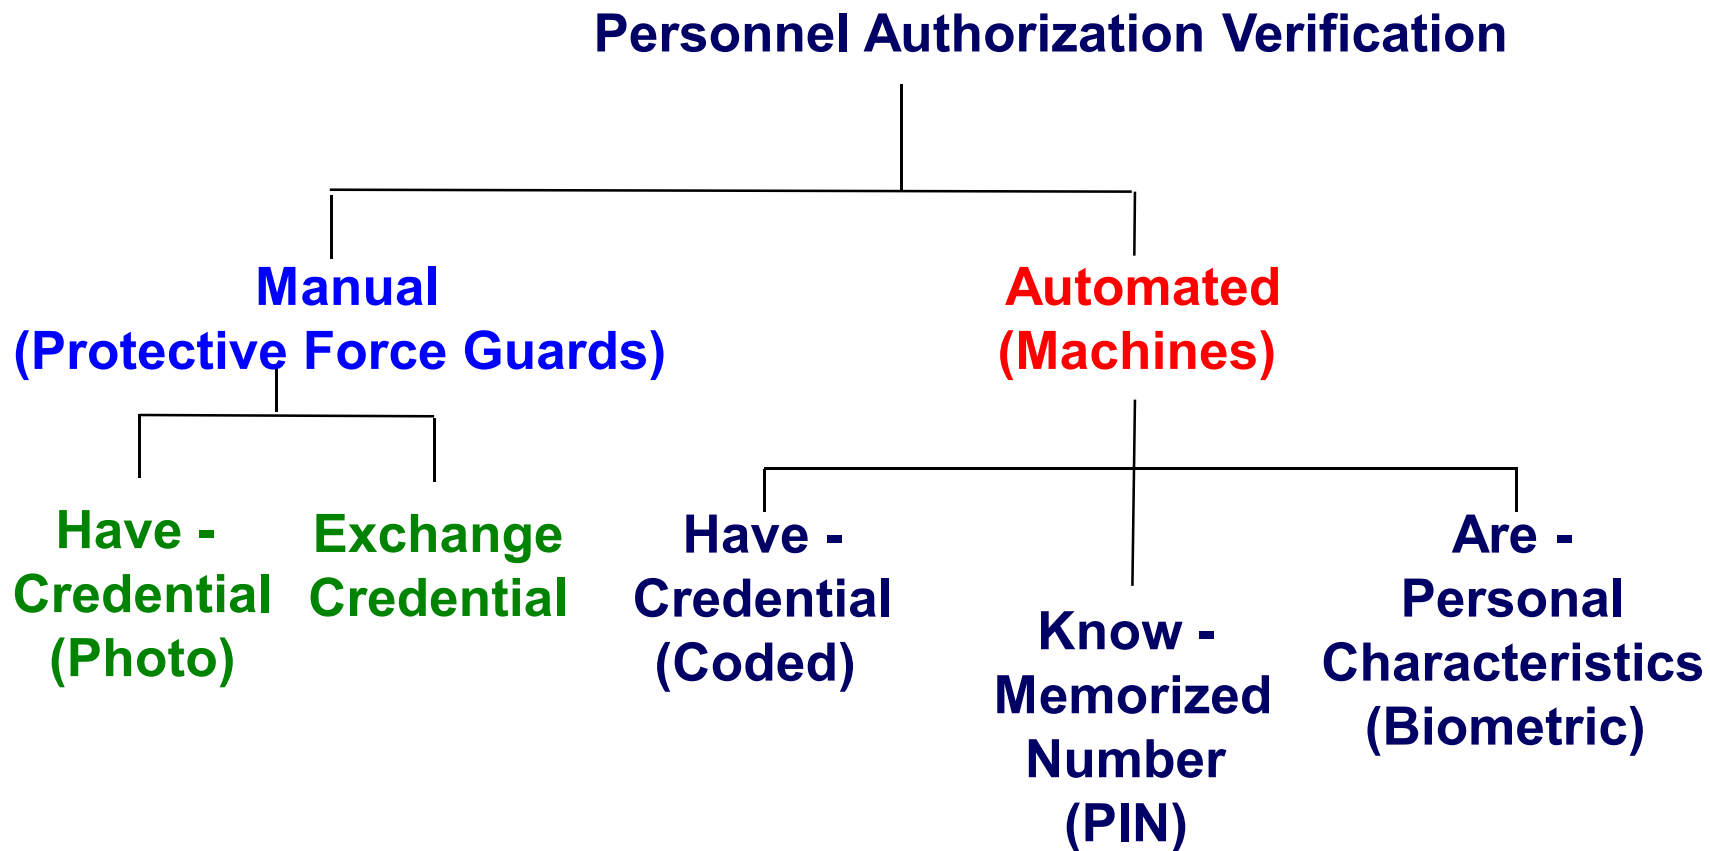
Personnel Authorization Verification

Manual
(Protective Force Guards)

Automated
(Machines)

Have - Credential (Photo)

Exchange Credential

Have - Credential (Coded)

Know - Memorized Number (PIN)

Are - Personal Characteristics (Biometric)